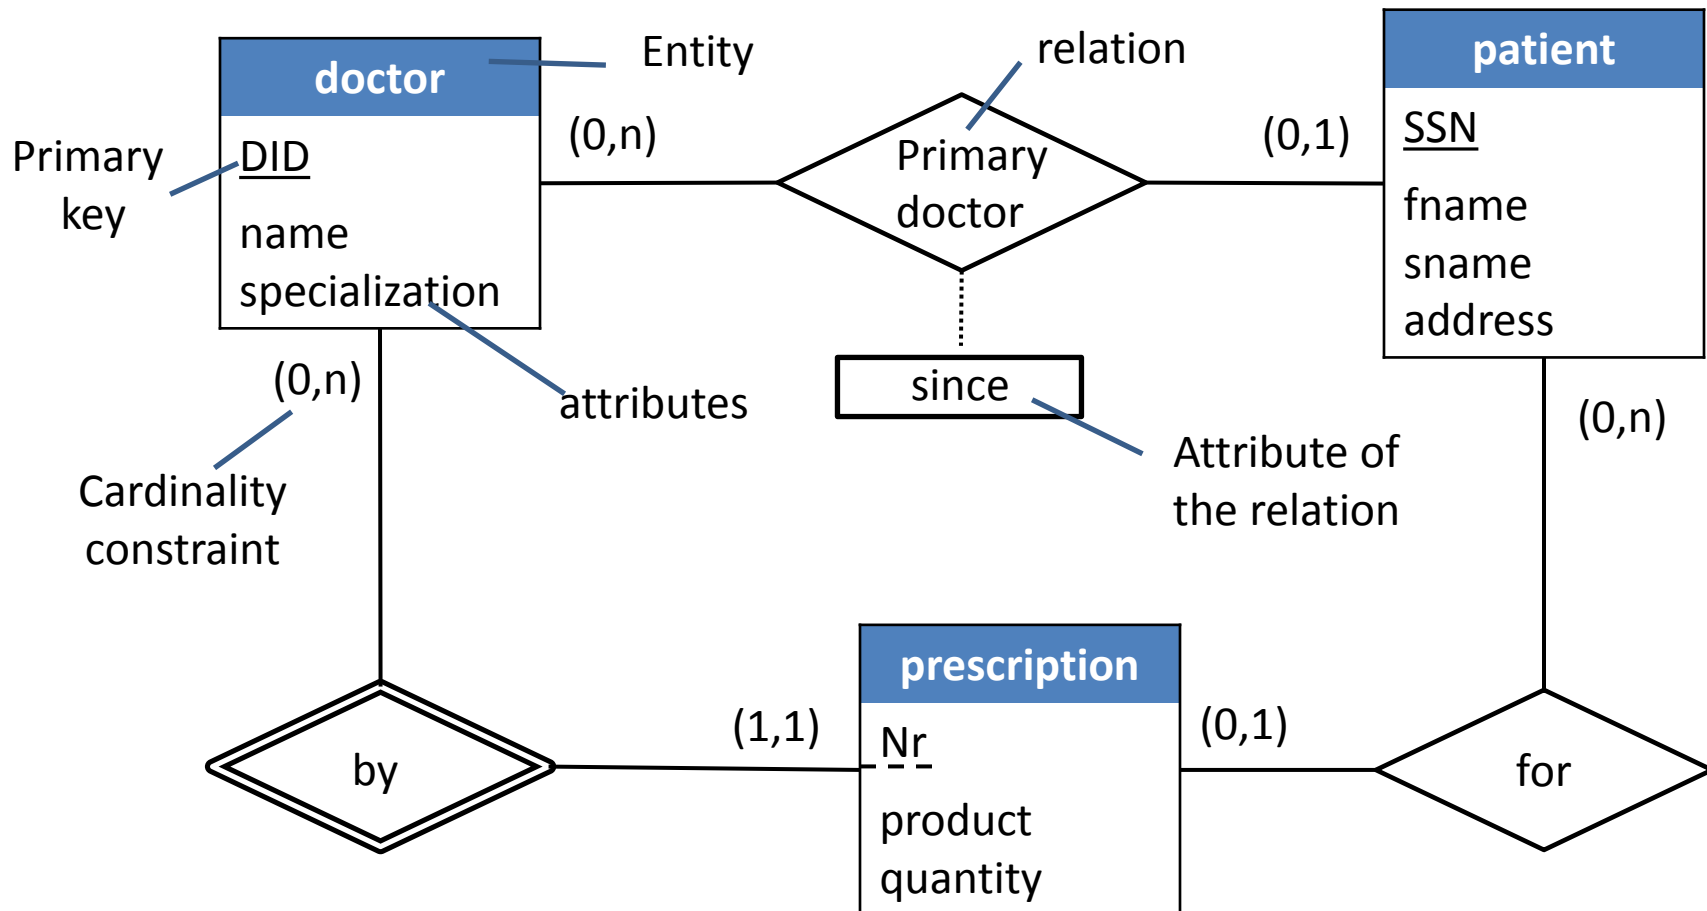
doctor

DID
name
specialization

Entity

Primary key

relation

Primary doctor

(0,n)

(0,1)

patient

SSN
fname
sname
address

since

(0,n)

attributes

Cardinality constraint

Attribute of the relation

(0,n)

prescription

Nr
product
quantity

by

(1,1)

(0,1)

for